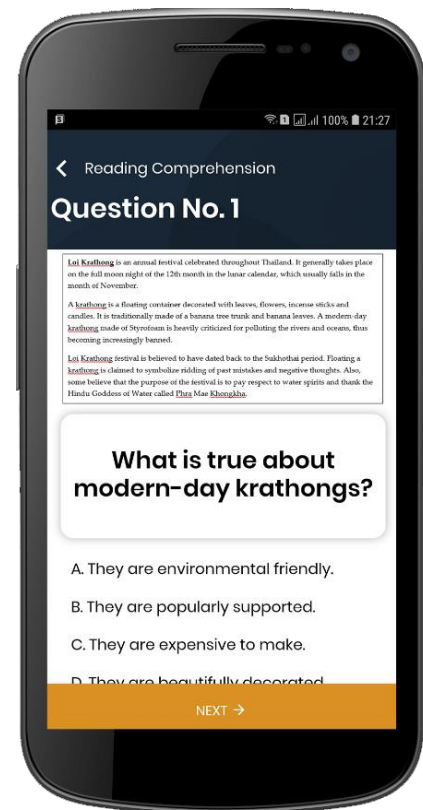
100% 21:27

Reading Comprehension

Question No. 1

Loi Krathong is an annual festival celebrated throughout Thailand. It generally takes place on the full moon night of the 12th month in the lunar calendar, which usually falls in the month of November.

A krathong is a floating container decorated with leaves, flowers, incense sticks and candles. It is traditionally made of a banana tree trunk and banana leaves. A modern-day krathong made of Styrofoam is heavily criticized for polluting the rivers and oceans, thus becoming increasingly banned.

Loi Krathong festival is believed to have dated back to the Sukhothai period. Floating a krathong is claimed to symbolize ridding of past mistakes and negative thoughts. Also, some believe that the purpose of the festival is to pay respect to water spirits and thank the Hindu Goddess of Water called Phra Mae Khongkha.

What is true about modern-day krathongs?

A. They are environmental friendly.

B. They are popularly supported.

C. They are expensive to make.

D. They are beautifully decorated.

NEXT →